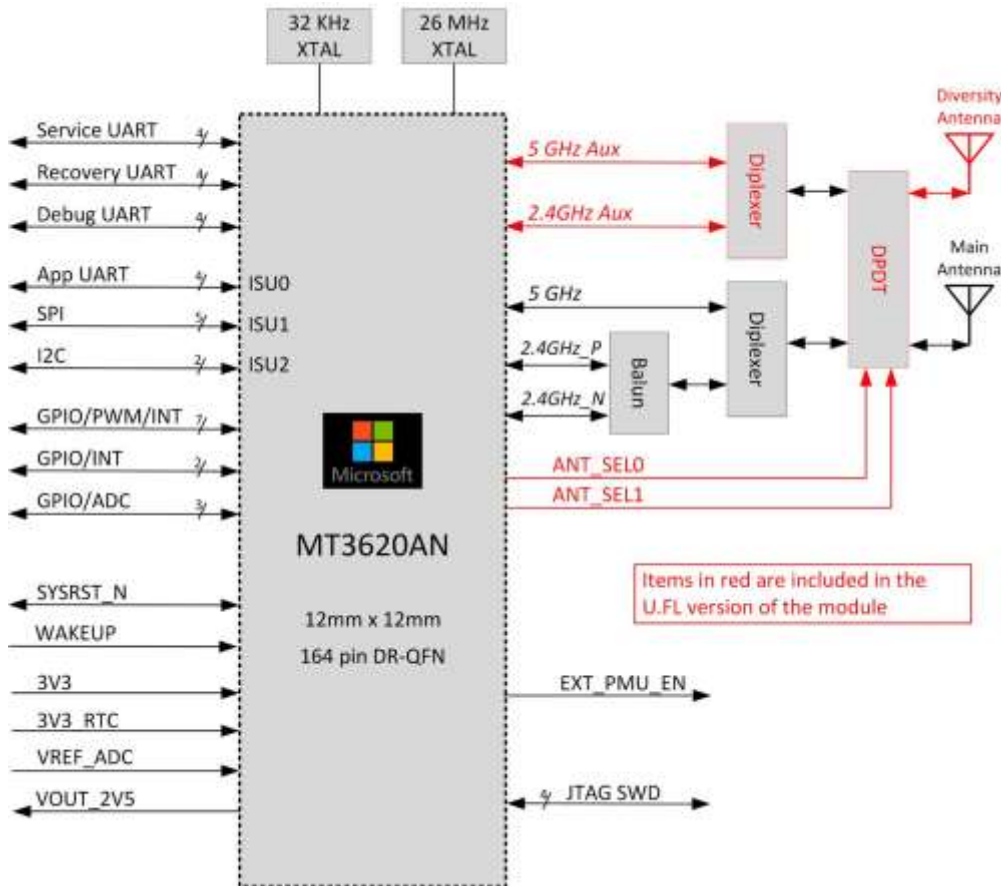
32 KHz XTAL

26 MHz XTAL

Service UART 4
Recovery UART 4
Debug UART 4
App UART 4 ISU0
SPI 5 ISU1
I2C 2 ISU2
GPIO/PWM/INT 7
GPIO/INT 2
GPIO/ADC 3

Microsoft

MT3620AN

12mm x 12mm
164 pin DR-QFN

SYSRST_N
WAKEUP
3V3
3V3_RTC
VREF_ADC
VOUT_2V5

5 GHz Aux
2.4GHz Aux
5 GHz
2.4GHz_P
2.4GHz_N
Balun
Diplexer
Diplexer
DPDT
Diversity Antenna
Main Antenna
ANT_SEL0
ANT_SEL1

Items in red are included in the U.FL version of the module

EXT_PMU_EN
4 JTAG SWD